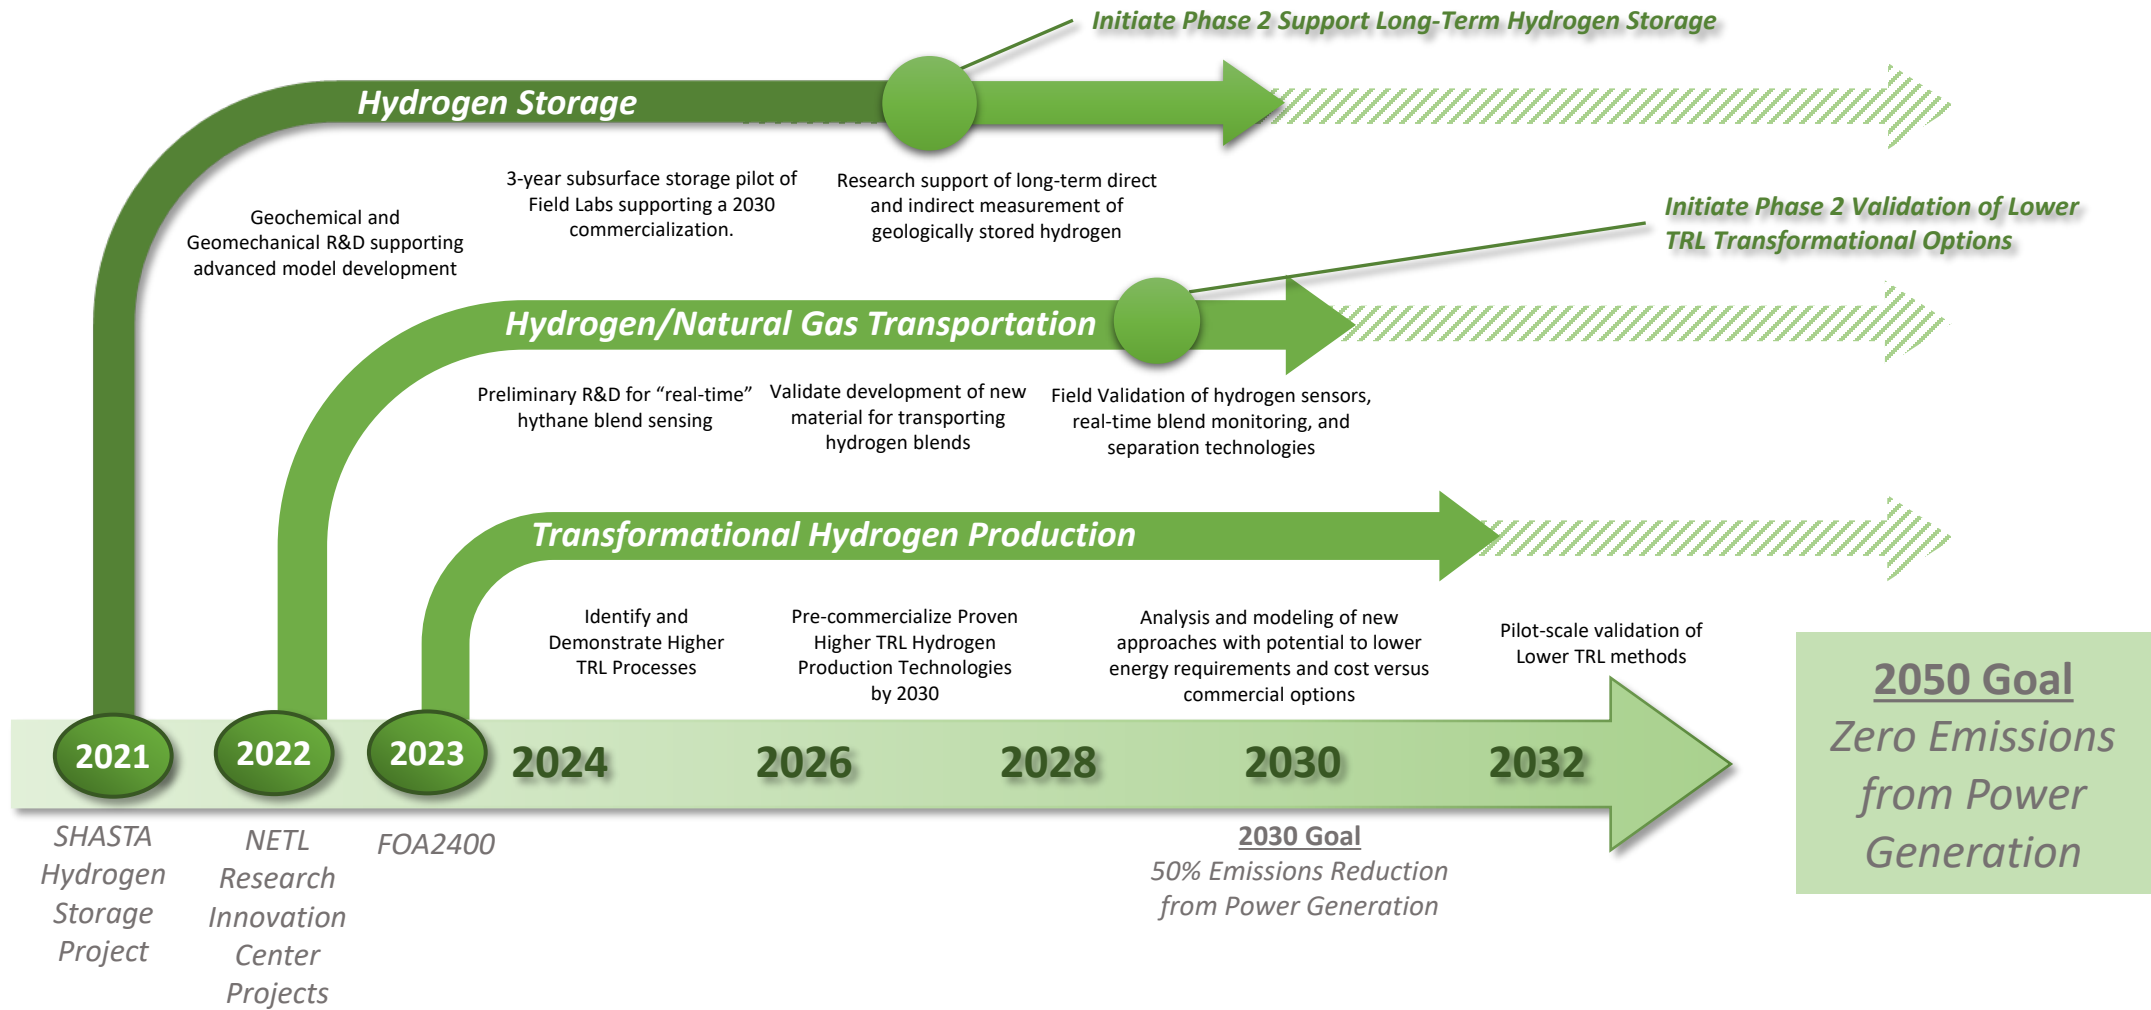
Initiate Phase 2 Support Long-Term Hydrogen Storage

Hydrogen Storage

Geochemical and Geomechanical R&D supporting advanced model development

3-year subsurface storage pilot of Field Labs supporting a 2030 commercialization.

Research support of long-term direct and indirect measurement of geologically stored hydrogen

Initiate Phase 2 Validation of Lower TRL Transformational Options

Hydrogen/Natural Gas Transportation

Preliminary R&D for "real-time" hythane blend sensing

Validate development of new material for transporting hydrogen blends

Field Validation of hydrogen sensors, real-time blend monitoring, and separation technologies

Transformational Hydrogen Production

Identify and Demonstrate Higher TRL Processes

Pre-commercialize Proven Higher TRL Hydrogen Production Technologies by 2030

Analysis and modeling of new approaches with potential to lower energy requirements and cost versus commercial options

Pilot-scale validation of Lower TRL methods

2021 2022 2023 2024 2026 2028 2030 2032

2050 Goal
Zero Emissions from Power Generation

SHASTA Hydrogen Storage Project

NETL Research Innovation Center Projects

FOA2400

2030 Goal
50% Emissions Reduction from Power Generation